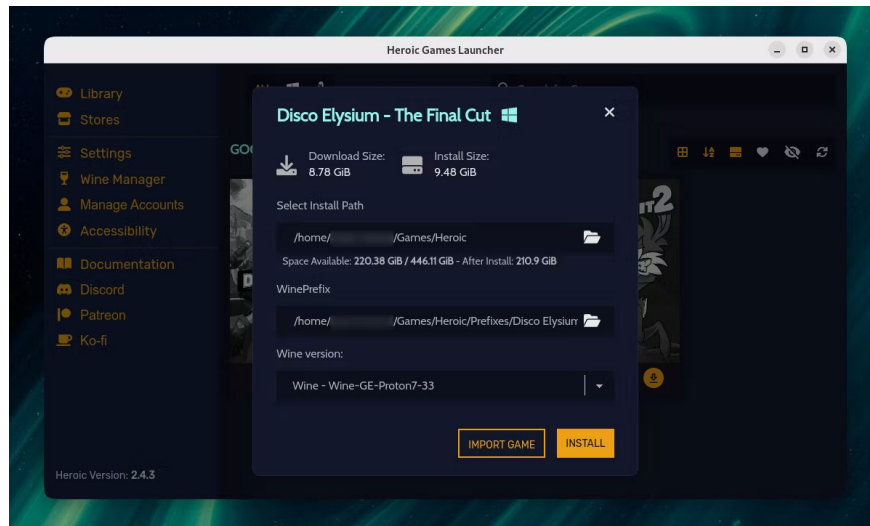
Heroic Games Launcher

Library
Stores
Settings
Wine Manager
Manage Accounts
Accessibility
Documentation
Discord
Patreon
Ko-fi

Heroic Version: 2.4.3

GOG

Disco Elysium - The Final Cut

Download Size:
8.78 GiB

Install Size:
9.48 GiB

Select Install Path

/home/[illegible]/Games/Heroic

Space Available: 220.38 GiB / 446.11 GiB - After Install: 210.9 GiB

WinePrefix

/home/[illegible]/Games/Heroic/Prefixes/Disco Elysiur

Wine version:

Wine - Wine-GE-Proton7-33

IMPORT GAME

INSTALL